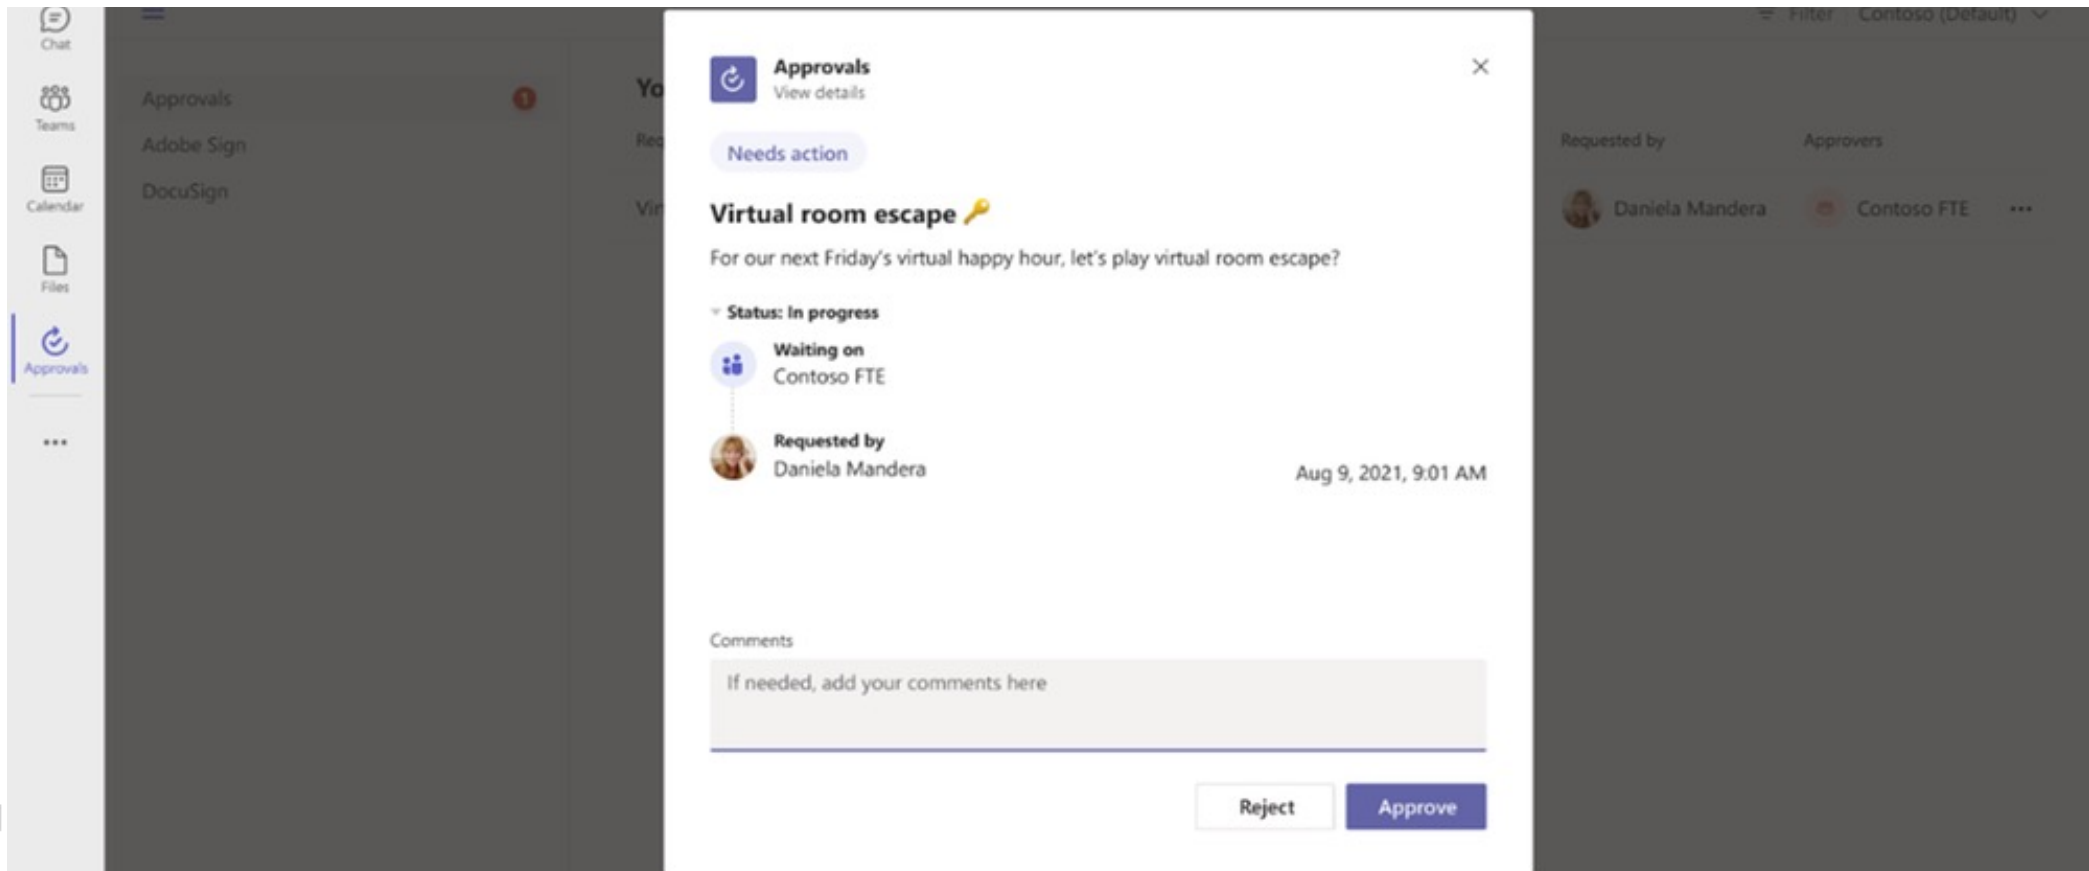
Chat
Teams
Calendar
Files
Approvals
...

Approvals
Adobe Sign
DocuSign

Yo
Re
Vi

Filter Contoso (Default)
Requested by
Approvers
Daniela Mandera
Contoso FTE
...

Approvals
View details

Needs action

Virtual room escape 🔑

For our next Friday's virtual happy hour, let's play virtual room escape?

Status: In progress

Waiting on
Contoso FTE

Requested by
Daniela Mandera
Aug 9, 2021, 9:01 AM

Comments
If needed, add your comments here

Reject
Approve